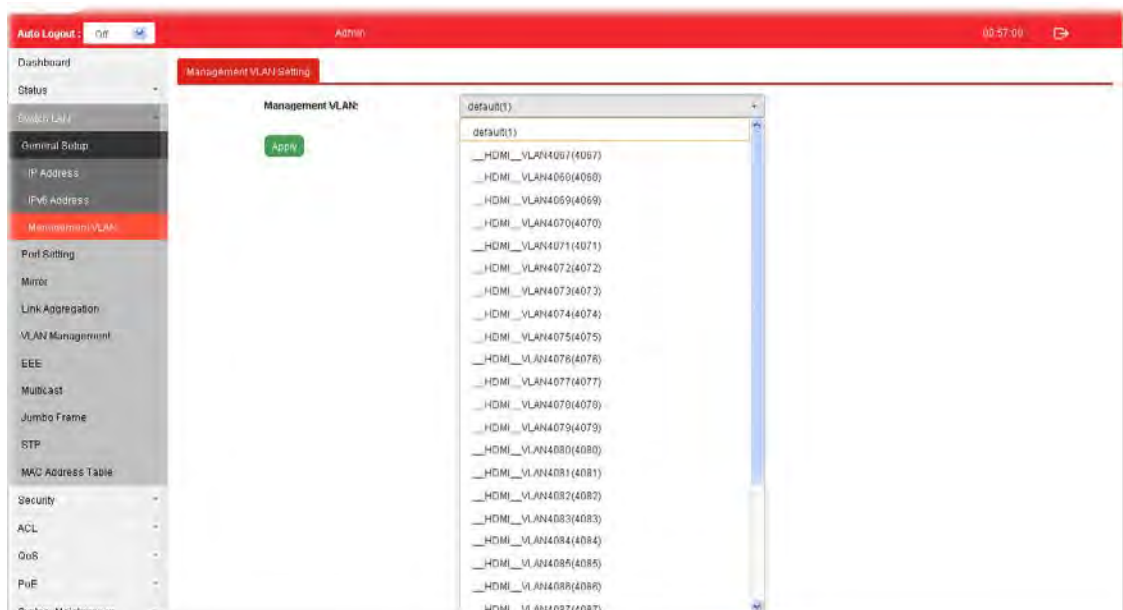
Auto Logout : Off

Admin

00:57:00

Dashboard
Status
Switch LAN
General Setup
IP Address
IPv6 Address
Management VLAN
Port Setting
Mirror
Link Aggregation
VLAN Management
EEE
Multicast
Jumbo Frame
STP
MAC Address Table
Security
ACL
QoS
PoE
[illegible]

Management VLAN Setting

Management VLAN:
default(1)
Apply

default(1)
__HDMI__VLAN4067(4067)
__HDMI__VLAN4068(4068)
__HDMI__VLAN4069(4069)
__HDMI__VLAN4070(4070)
__HDMI__VLAN4071(4071)
__HDMI__VLAN4072(4072)
__HDMI__VLAN4073(4073)
__HDMI__VLAN4074(4074)
__HDMI__VLAN4075(4075)
__HDMI__VLAN4076(4076)
__HDMI__VLAN4077(4077)
__HDMI__VLAN4078(4078)
__HDMI__VLAN4079(4079)
__HDMI__VLAN4080(4080)
__HDMI__VLAN4081(4081)
__HDMI__VLAN4082(4082)
__HDMI__VLAN4083(4083)
__HDMI__VLAN4084(4084)
__HDMI__VLAN4085(4085)
__HDMI__VLAN4086(4086)
__HDMI__VLAN4087(4087)